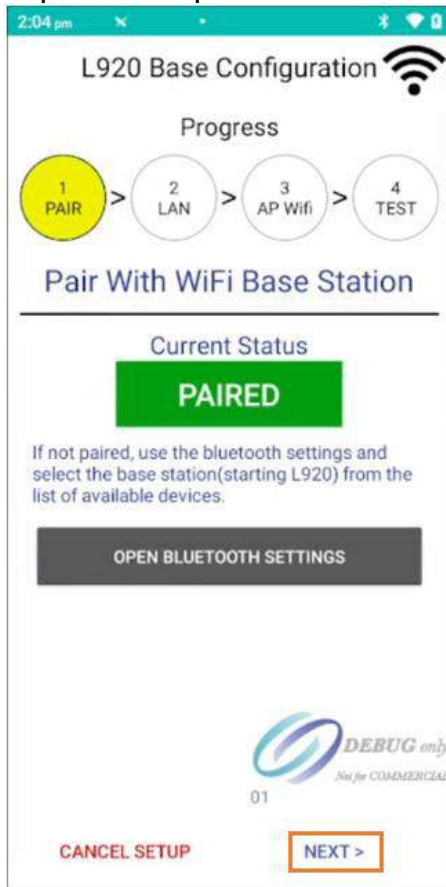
2:04 pm

L920 Base Configuration

Progress

1 PAIR > 2 LAN > 3 AP Wifi > 4 TEST

Pair With WiFi Base Station

Current Status

PAIRED

If not paired, use the bluetooth settings and select the base station(starting L920) from the list of available devices.

OPEN BLUETOOTH SETTINGS

DEBUG only
Not for COMMERCIAL

01

CANCEL SETUP

NEXT >